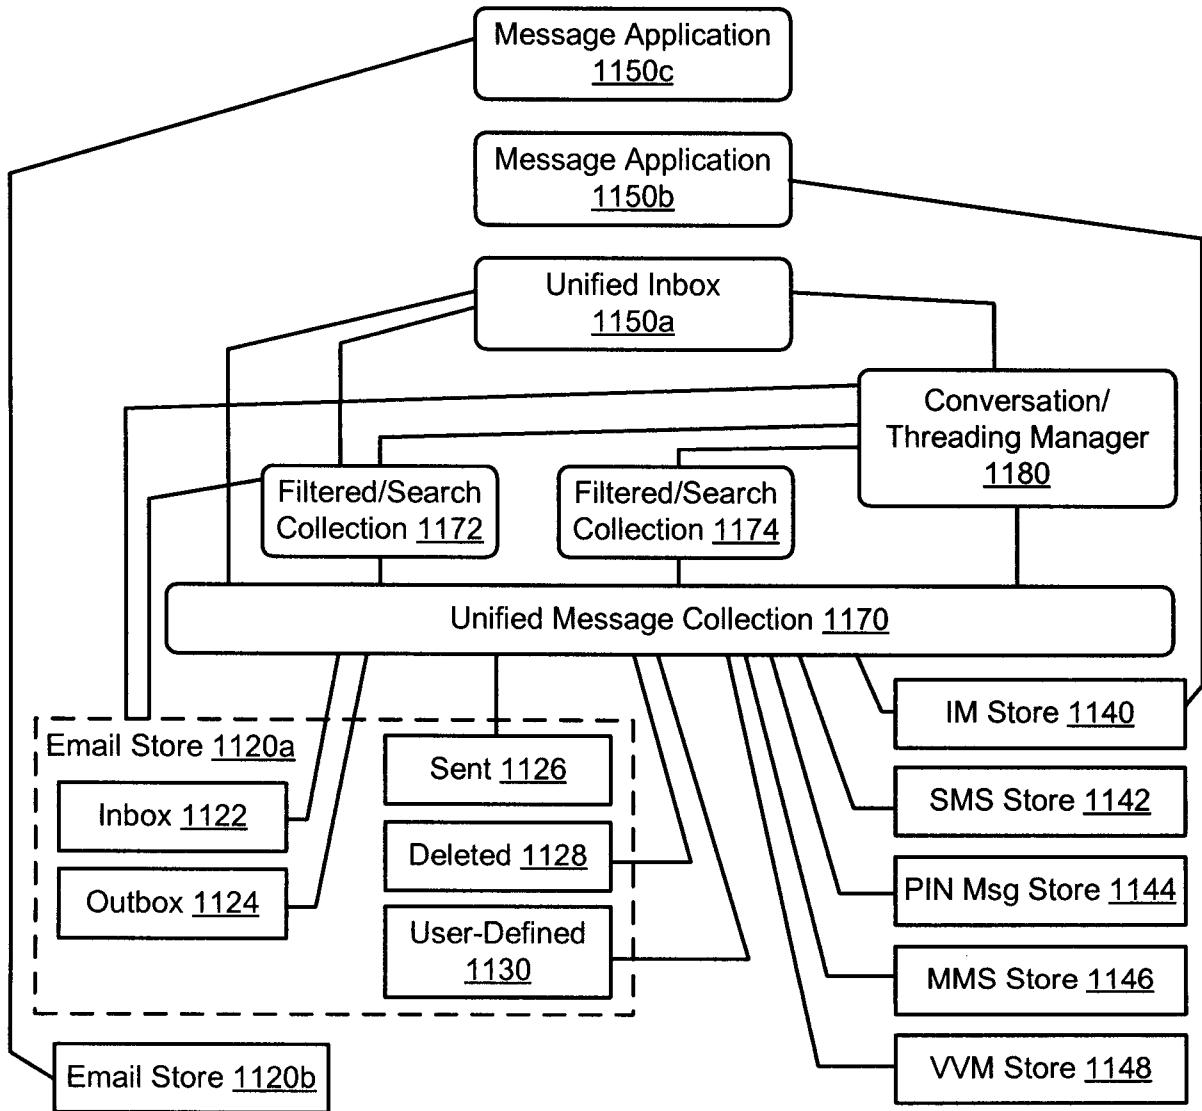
Message Application 1150c

Message Application 1150b

Unified Inbox 1150a

Conversation/ Threading Manager 1180

Filtered/Search Collection 1172

Filtered/Search Collection 1174

Unified Message Collection 1170

Email Store 1120a

Inbox 1122

Outbox 1124

Sent 1126

Deleted 1128

User-Defined 1130

IM Store 1140

SMS Store 1142

PIN Msg Store 1144

MMS Store 1146

VVM Store 1148

Email Store 1120b